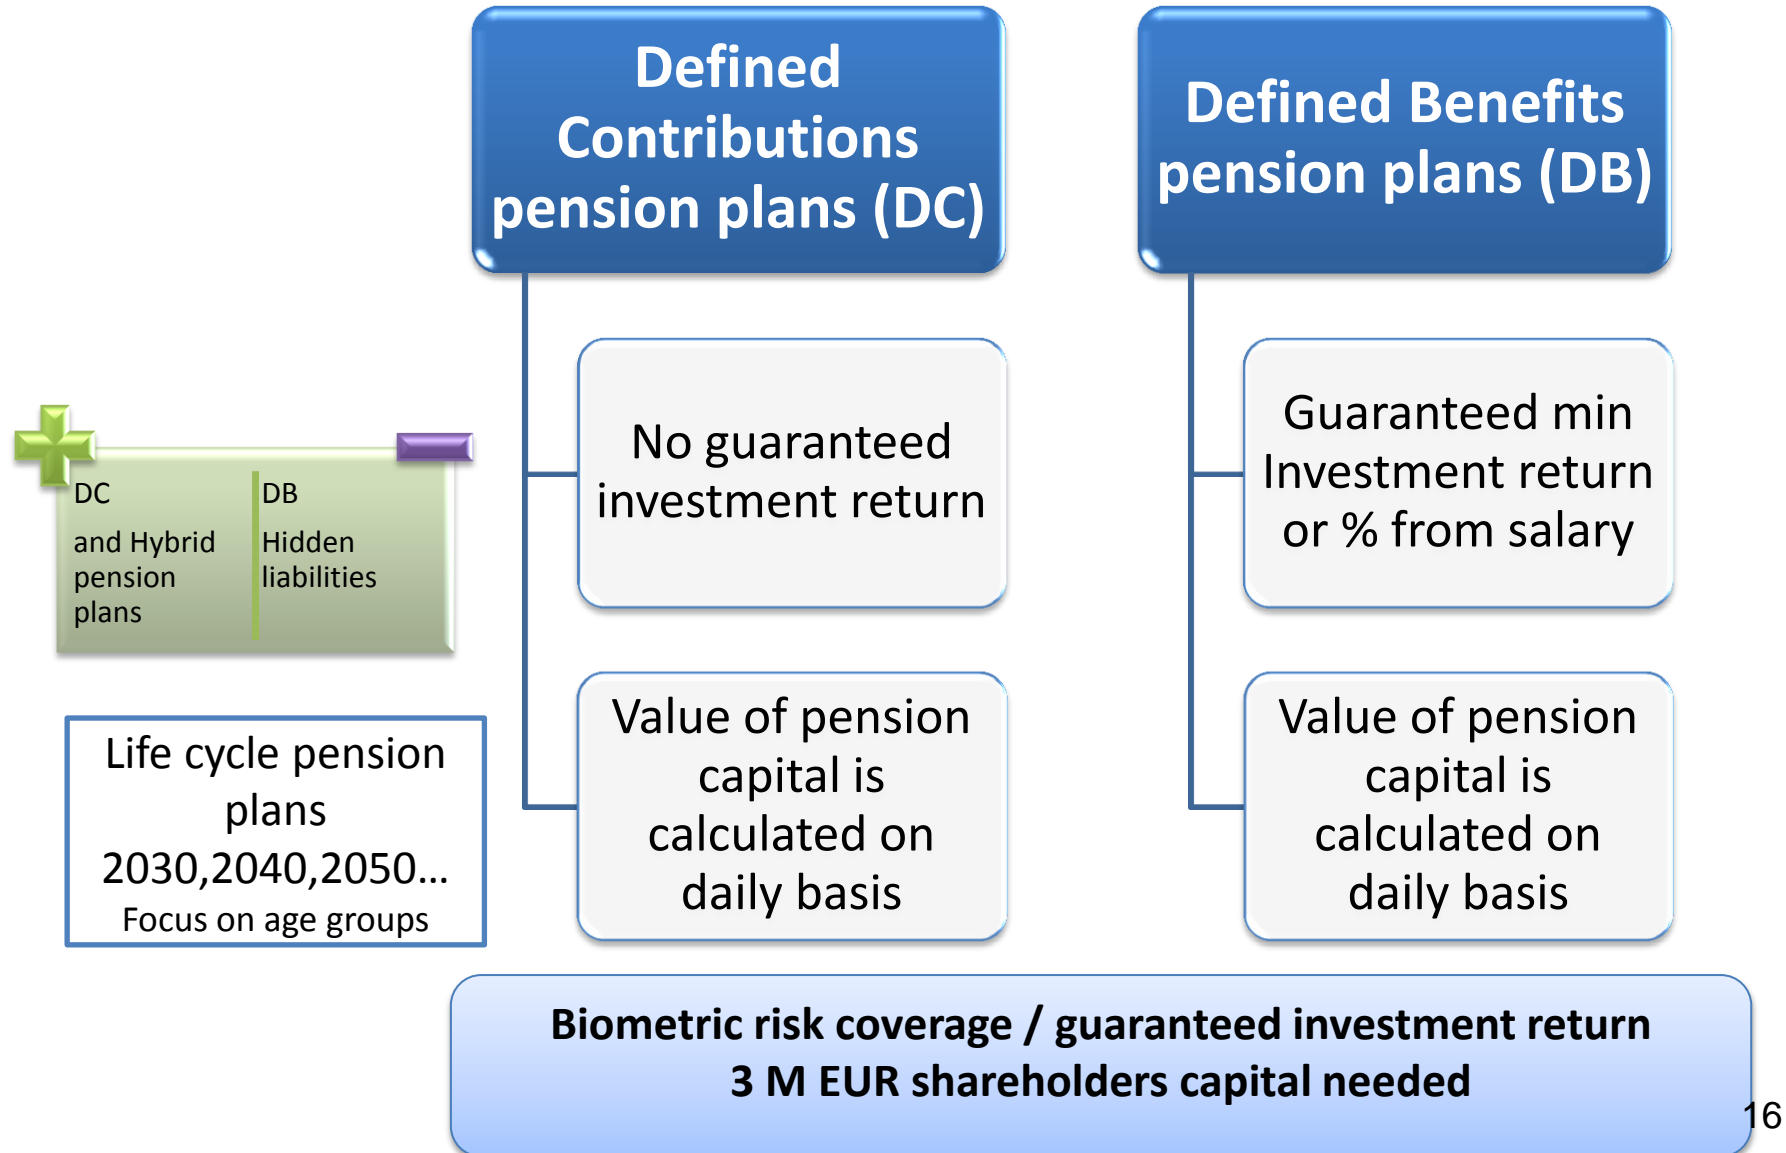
Defined Contributions pension plans (DC)

Defined Benefits pension plans (DB)

DC

and Hybrid pension plans

DB

Hidden liabilities

No guaranteed investment return

Guaranteed min Investment return or % from salary

Life cycle pension plans 2030,2040,2050…
Focus on age groups

Value of pension capital is calculated on daily basis

Value of pension capital is calculated on daily basis

Biometric risk coverage / guaranteed investment return
3 M EUR shareholders capital needed

16